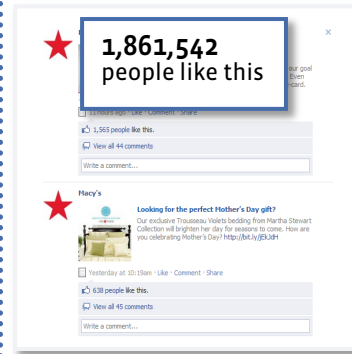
1,861,542
people like this

×

our goal
Even
-card.

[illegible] hours ago · Like · Comment · Share

1,565 people like this.

View all 44 comments

Write a comment...

Macy's

Looking for the perfect Mother's Day gift?

Our exclusive Trousseau Valets bedding from Martha Stewart Collection will brighten her day for seasons to come. How are you celebrating Mother's Day? http://bit.ly/jEkJdH

Yesterday at 10:19am · Like · Comment · Share

638 people like this.

View all 45 comments

Write a comment...